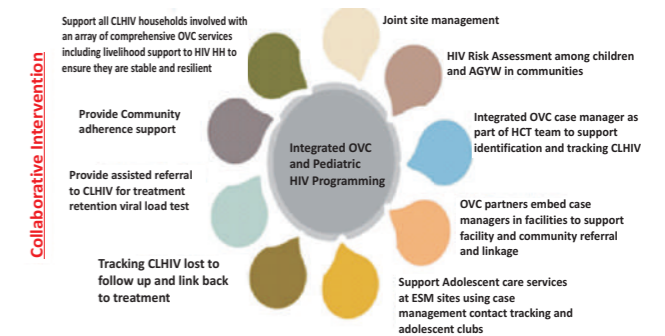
Collaborative Intervention

Integrated OVC and Pediatric HIV Programming

Joint site management

HIV Risk Assessment among children and AGYW in communities

Integrated OVC case manager as part of HCT team to support identification and tracking CLHIV

OVC partners embed case managers in facilities to support facility and community referral and linkage

Support Adolescent care services at ESM sites using case management contact tracking and adolescent clubs

Tracking CLHIV lost to follow up and link back to treatment

Provide assisted referral to CLHIV for treatment retention viral load test

Provide Community adherence support

Support all CLHIV households involved with an array of comprehensive OVC services including livelihood support to HIV HH to ensure they are stable and resilient